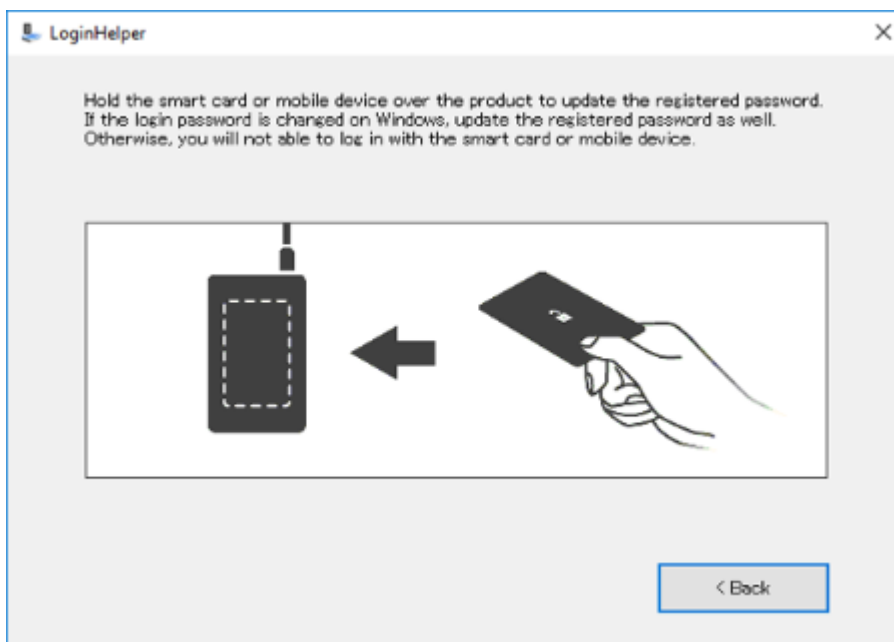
LoginHelper

Hold the smart card or mobile device over the product to update the registered password. If the login password is changed on Windows, update the registered password as well. Otherwise, you will not able to log in with the smart card or mobile device.

< Back